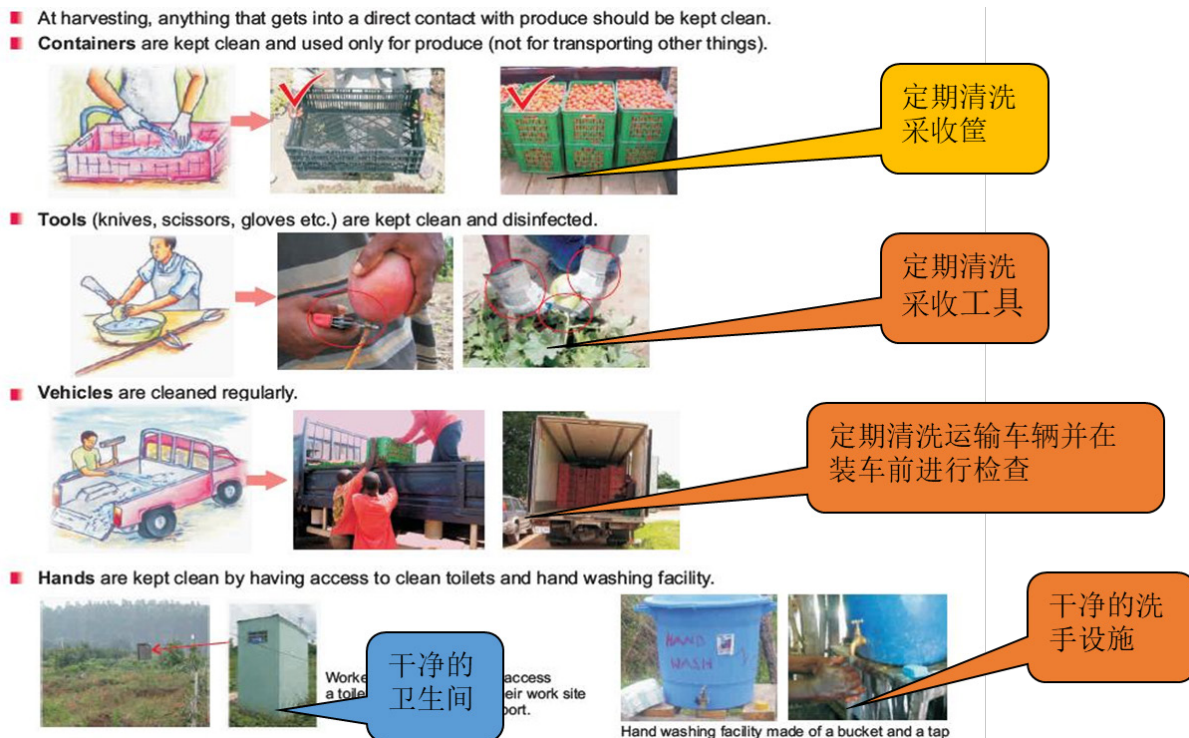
At harvesting, anything that gets into a direct contact with produce should be kept clean.

Containers are kept clean and used only for produce (not for transporting other things).

定期清洗采收筐

Tools (knives, scissors, gloves etc.) are kept clean and disinfected.

定期清洗采收工具

Vehicles are cleaned regularly.

定期清洗运输车辆并在装车前进行检查

Hands are kept clean by having access to clean toilets and hand washing facility.

Worke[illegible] access a toile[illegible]eir work site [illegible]port.

干净的卫生间

HAND WASH

干净的洗手设施

Hand washing facility made of a bucket and a tap